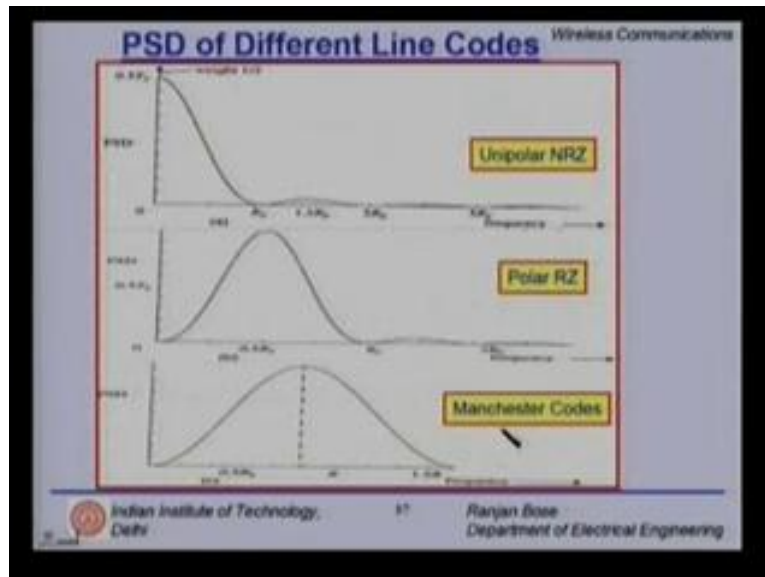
PSD of Different Line Codes

Wireless Communications

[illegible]

PSD

Unipolar NRZ

Frequency

Polar RZ

Frequency

Manchester Codes

Frequency

Indian Institute of Technology, Delhi

17

Ranjan Bose
Department of Electrical Engineering